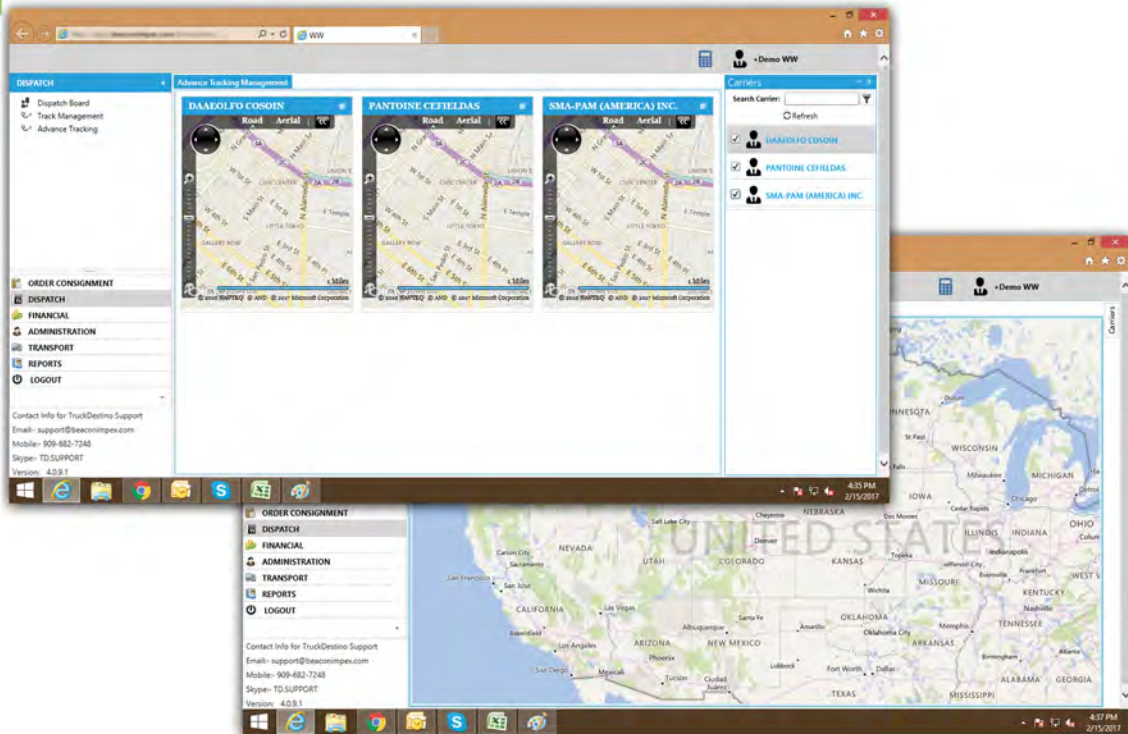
WW

+Demo WW

DISPATCH

Dispatch Board
Track Management
Advance Tracking

Advance Tracking Management

DAAEOLFO COSOIN
Road Aerial

PANTOINE CEFIELDAS
Road Aerial

SMA-PAM (AMERICA) INC.
Road Aerial

© 2010 NAVTEQ © AND © 2017 Microsoft Corporation

Carriers

Search Carrier:

Refresh

DAAEOLFO COSOIN
PANTOINE CEFIELDAS
SMA-PAM (AMERICA) INC.

ORDER CONSIGNMENT
DISPATCH
FINANCIAL
ADMINISTRATION
TRANSPORT
REPORTS
LOGOUT

Contact Info for TruckDestino Support
Email:- support@beaconimpex.com
Mobile:- 909-682-7248
Skype:- TD.SUPPORT
Version: 4.0.9.1

4:35 PM
2/15/2017

+Demo WW

Carriers

UNITED STATES

ORDER CONSIGNMENT
DISPATCH
FINANCIAL
ADMINISTRATION
TRANSPORT
REPORTS
LOGOUT

Contact Info for TruckDestino Support
Email:- support@beaconimpex.com
Mobile:- 909-682-7248
Skype:- TD.SUPPORT
Version: 4.0.9.1

4:37 PM
2/15/2017